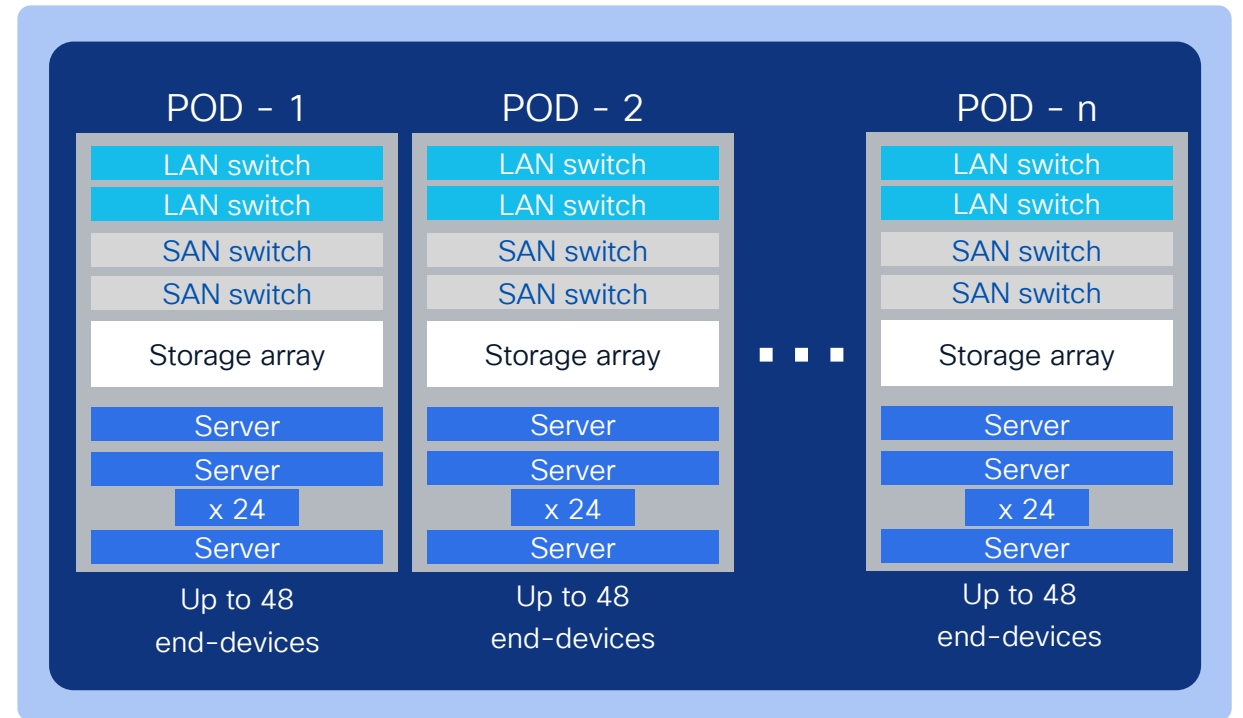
POD - 1

LAN switch
LAN switch
SAN switch
SAN switch
Storage array
Server
Server
x 24
Server

Up to 48 end-devices

POD - 2

LAN switch
LAN switch
SAN switch
SAN switch
Storage array
Server
Server
x 24
Server

Up to 48 end-devices

POD - n

LAN switch
LAN switch
SAN switch
SAN switch
Storage array
Server
Server
x 24
Server

Up to 48 end-devices